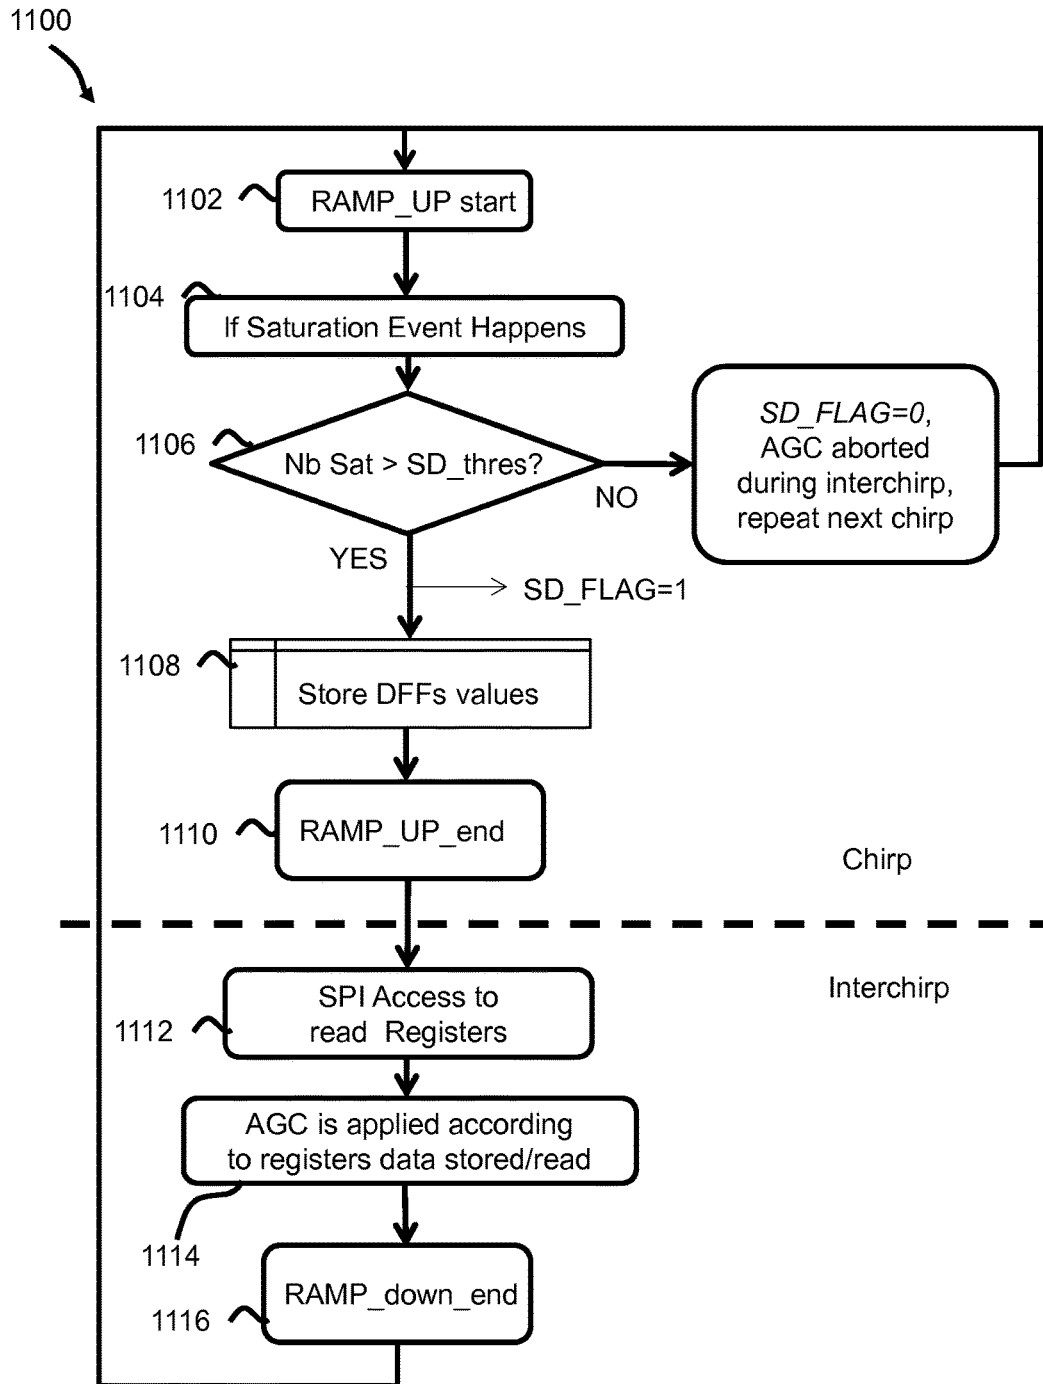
1100

1102 RAMP_UP start

1104 If Saturation Event Happens

1106 Nb Sat > SD_thres?

NO

SD_FLAG=0, AGC aborted during interchirp, repeat next chirp

YES

SD_FLAG=1

1108 Store DFFs values

1110 RAMP_UP_end

Chirp

Interchirp

1112 SPI Access to read Registers

AGC is applied according to registers data stored/read

1114

1116 RAMP_down_end